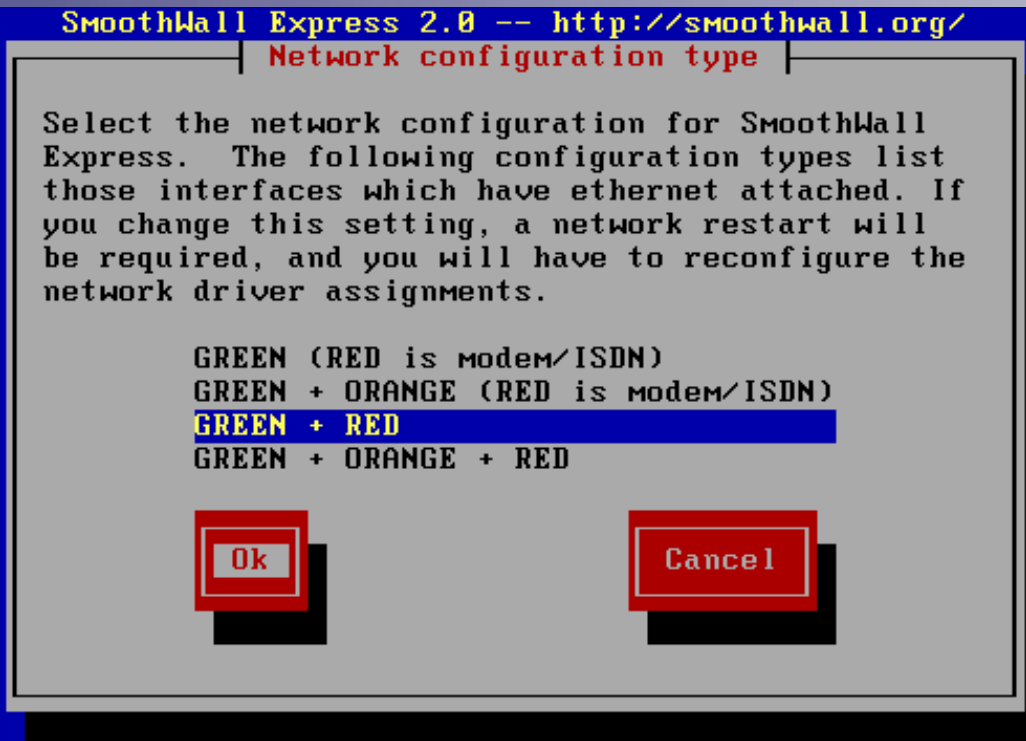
SmoothWall Express 2.0 -- http://smoothwall.org/

Network configuration type

Select the network configuration for SmoothWall Express. The following configuration types list those interfaces which have ethernet attached. If you change this setting, a network restart will be required, and you will have to reconfigure the network driver assignments.

GREEN (RED is modem/ISDN)
GREEN + ORANGE (RED is modem/ISDN)
GREEN + RED
GREEN + ORANGE + RED

Ok

Cancel